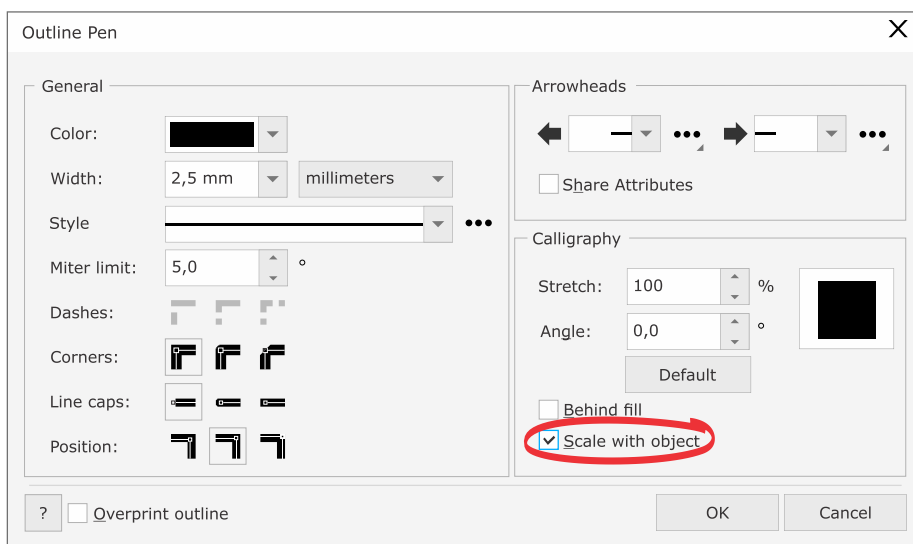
Outline Pen

General

Color:

Width: 2,5 mm millimeters

Style

Miter limit: 5,0 °

Dashes:

Corners:

Line caps:

Position:

Arrowheads

Share Attributes

Calligraphy

Stretch: 100 %

Angle: 0,0 °

Default

Behind fill

Scale with object

? Overprint outline

OK Cancel